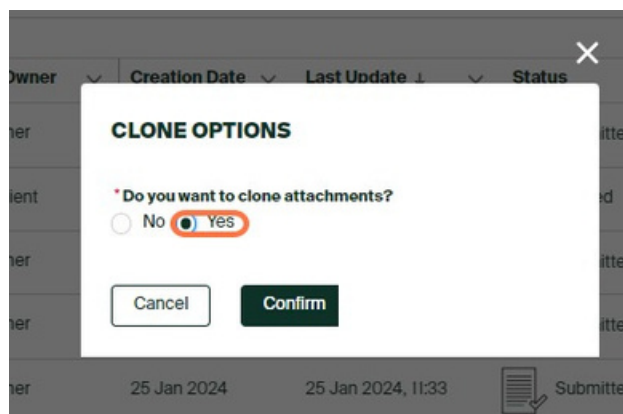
Owner Creation Date Last Update ↓ Status

ner Submitte

lient ed

ner Submitte

ner Submitte

ner 25 Jan 2024 25 Jan 2024, 11:33 Submitte

CLONE OPTIONS

* Do you want to clone attachments?

No Yes

Cancel Confirm